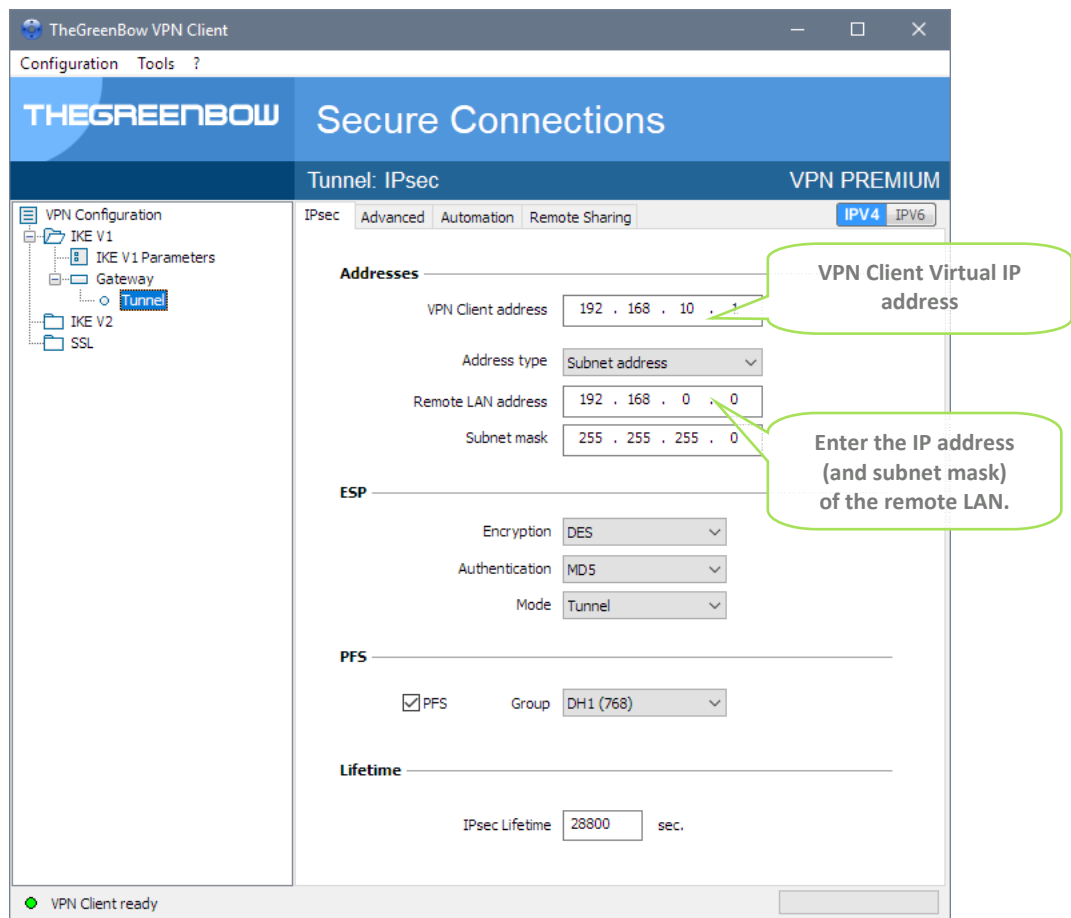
TheGreenBow VPN Client

Configuration Tools ?

THEGREENBOW Secure Connections

Tunnel: IPsec VPN PREMIUM

VPN Configuration
IKE V1
IKE V1 Parameters
Gateway
Tunnel
IKE V2
SSL

IPsec Advanced Automation Remote Sharing IPV4 IPV6

Addresses

VPN Client address 192 . 168 . 10 . 1

Address type Subnet address

Remote LAN address 192 . 168 . 0 . 0

Subnet mask 255 . 255 . 255 . 0

VPN Client Virtual IP address

Enter the IP address (and subnet mask) of the remote LAN.

ESP

Encryption DES

Authentication MD5

Mode Tunnel

PFS

PFS Group DH1 (768)

Lifetime

IPsec Lifetime 28800 sec.

VPN Client ready